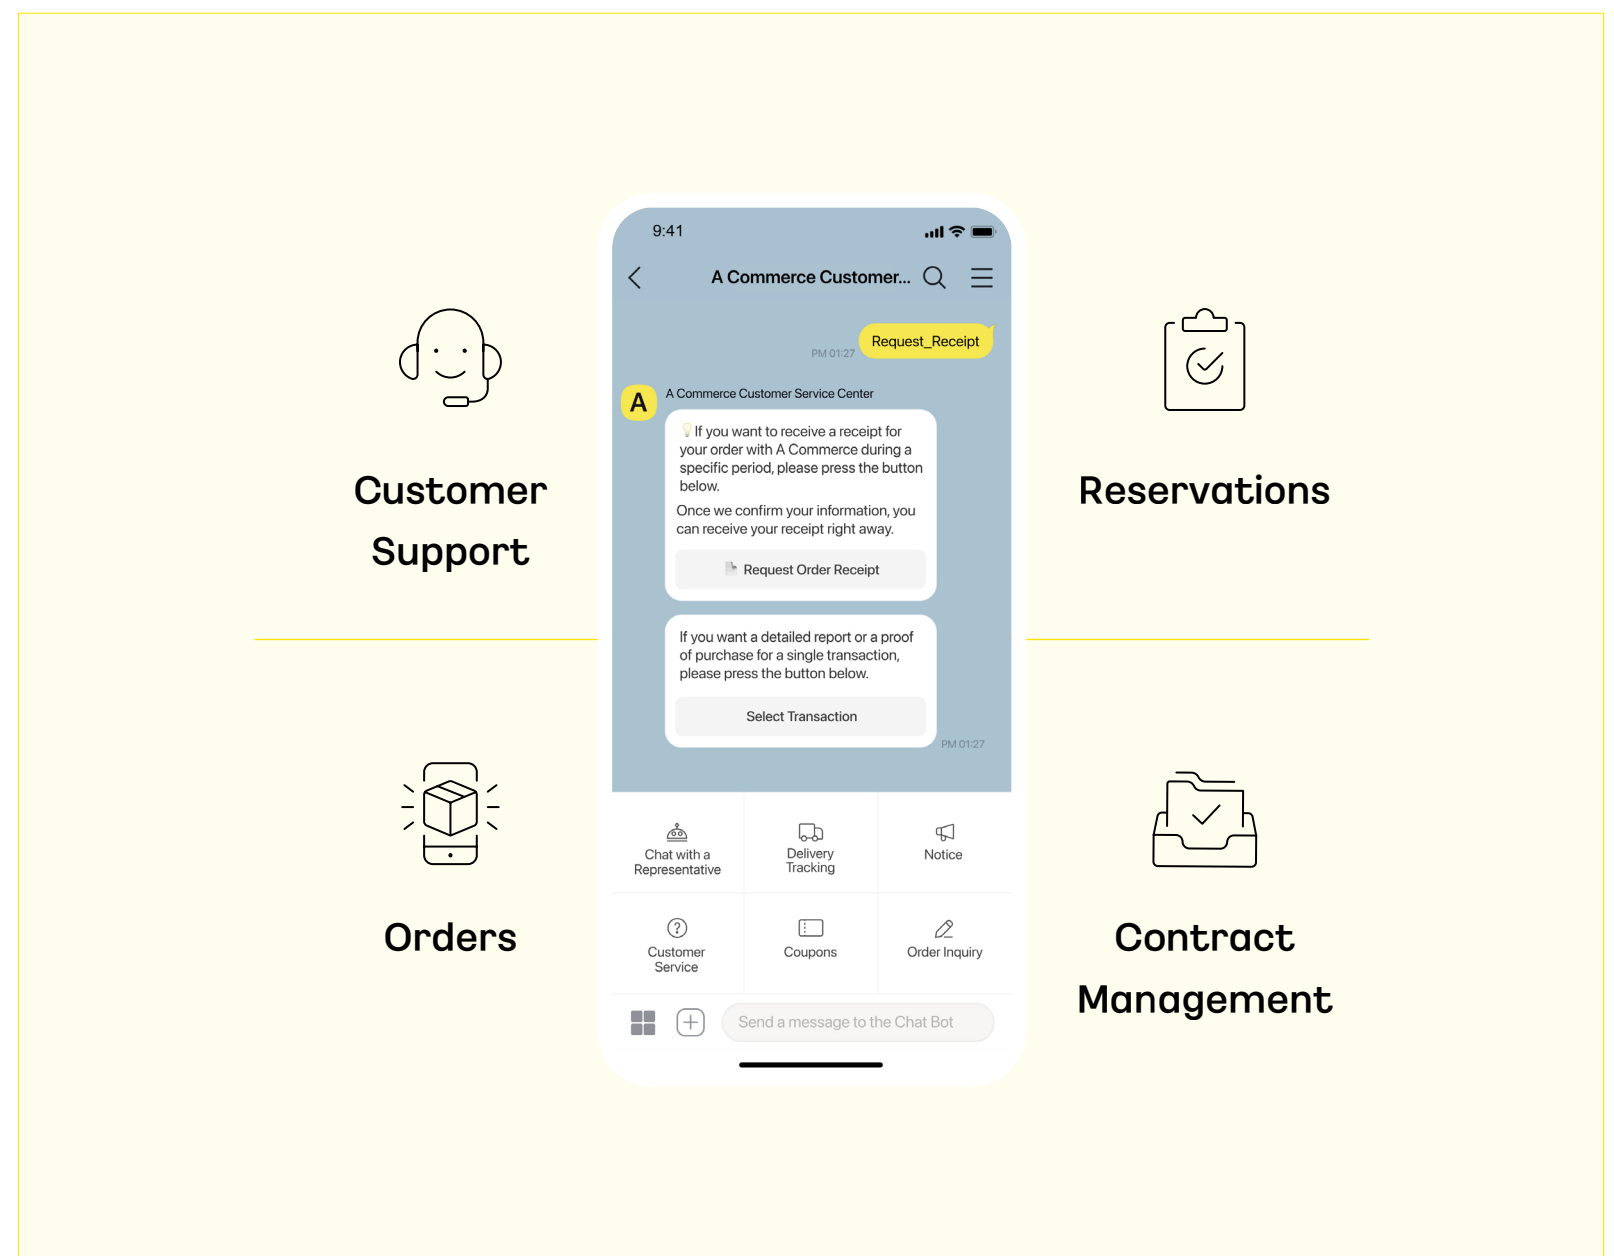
Customer Support

Orders

9:41

A Commerce Customer...

PM 01:27

Request_Receipt

A

A Commerce Customer Service Center

If you want to receive a receipt for your order with A Commerce during a specific period, please press the button below.

Once we confirm your information, you can receive your receipt right away.

Request Order Receipt

If you want a detailed report or a proof of purchase for a single transaction, please press the button below.

Select Transaction

PM 01:27

Chat with a Representative

Delivery Tracking

Notice

Customer Service

Coupons

Order Inquiry

Send a message to the Chat Bot

Reservations

Contract Management